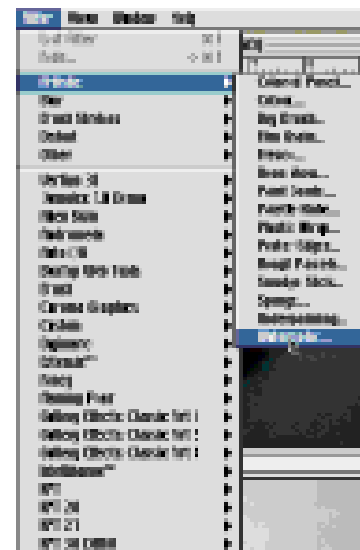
Filter View Window Help

Last Filter
Fade...

Artistic
Blur
Brush Strokes
Distort
Other

Colored Pencil...
Cutout...
Dry Brush...
Film Grain...
Fresco...
Neon Glow...
Paint Daubs...
Palette Knife...
Plastic Wrap...
Poster Edges...
Rough Pastels...
Smudge Stick...
Sponge...
Underpainting...
Watercolor...

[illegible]
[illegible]
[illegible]
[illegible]
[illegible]
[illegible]
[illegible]
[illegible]
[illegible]
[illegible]
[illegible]
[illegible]
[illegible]
Gallery Effects: Classic Art 1
Gallery Effects: Classic Art 2
Gallery Effects: Classic Art 3
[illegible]
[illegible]
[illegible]
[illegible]
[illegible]